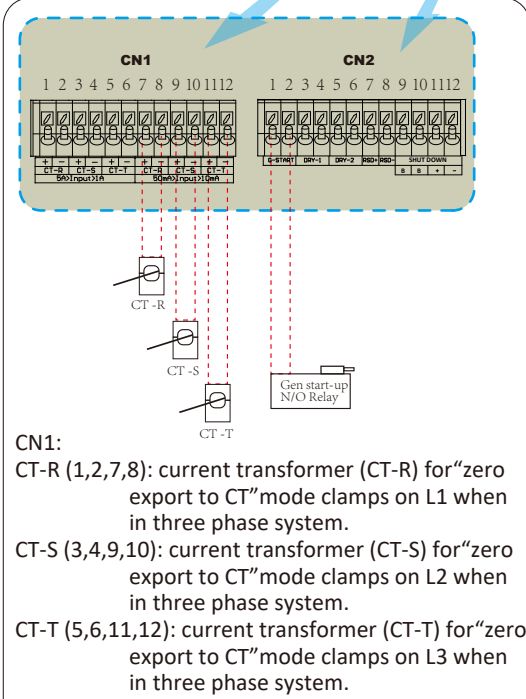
CN1

1 2 3 4 5 6 7 8 9 10 11 12

+ − + − + − + − + − + −
CT-R CT-S CT-T CT-R CT-S CT-T
5A/Input/1A 50mA/Input/0mA

CN2

1 2 3 4 5 6 7 8 9 10 11 12

G-START DRY-1 DRY-2 RSD+ RSD- SHUT DOWN
B B + −

CT -R

CT -S

CT -T

Gen start-up N/O Relay

CN1:

CT-R (1,2,7,8): current transformer (CT-R) for“zero export to CT”mode clamps on L1 when in three phase system.

CT-S (3,4,9,10): current transformer (CT-S) for“zero export to CT”mode clamps on L2 when in three phase system.

CT-T (5,6,11,12): current transformer (CT-T) for“zero export to CT”mode clamps on L3 when in three phase system.